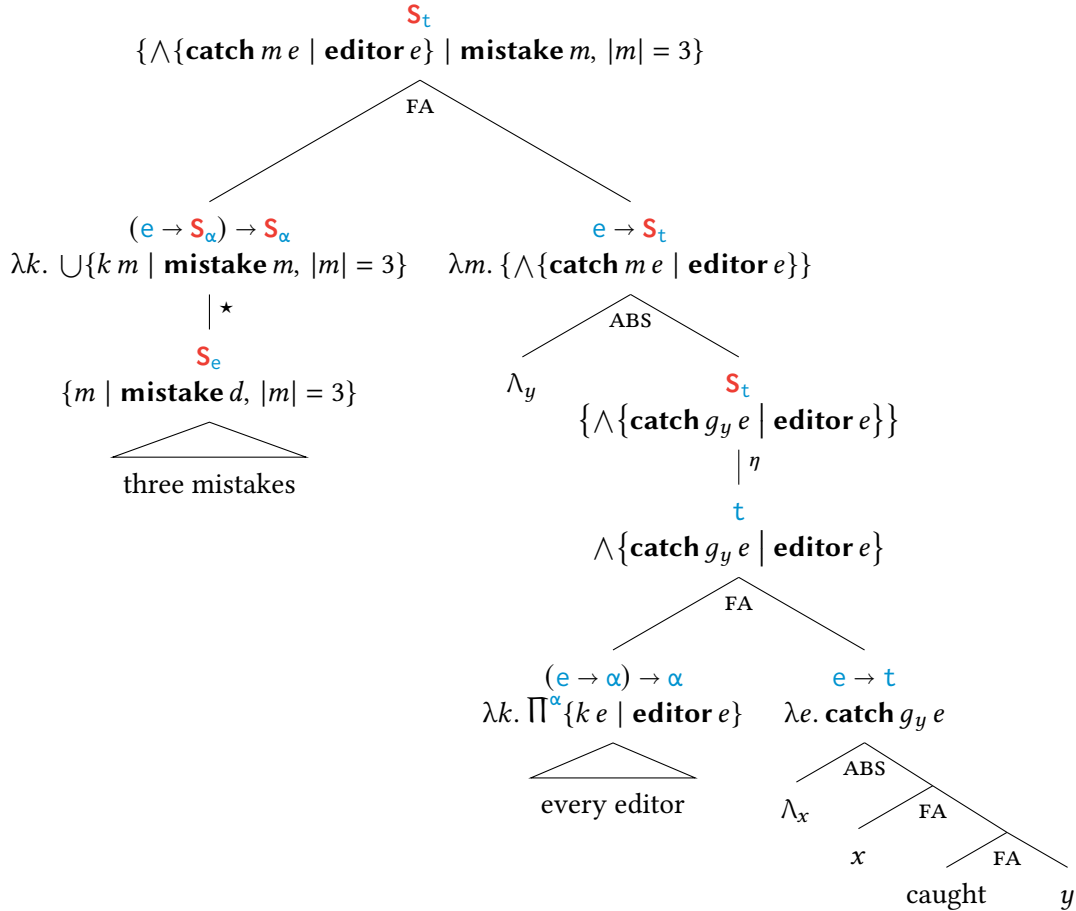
$\mathsf{S}_{\mathsf{t}}$
$\{\bigwedge\{\textbf{catch}\, m\, e \mid \textbf{editor}\, e\} \mid \textbf{mistake}\, m,\ |m| = 3\}$

FA

$(\mathsf{e} \to \mathsf{S}_{\alpha}) \to \mathsf{S}_{\alpha}$
$\lambda k.\ \bigcup\{k\, m \mid \textbf{mistake}\, m,\ |m| = 3\}$

$\star$

$\mathsf{S}_{\mathsf{e}}$
$\{m \mid \textbf{mistake}\, d,\ |m| = 3\}$

three mistakes

$\mathsf{e} \to \mathsf{S}_{\mathsf{t}}$
$\lambda m.\ \{\bigwedge\{\textbf{catch}\, m\, e \mid \textbf{editor}\, e\}\}$

ABS

$\Lambda_y$

$\mathsf{S}_{\mathsf{t}}$
$\{\bigwedge\{\textbf{catch}\, g_y\, e \mid \textbf{editor}\, e\}\}$

$\eta$

$\mathsf{t}$
$\bigwedge\{\textbf{catch}\, g_y\, e \mid \textbf{editor}\, e\}$

FA

$(\mathsf{e} \to \alpha) \to \alpha$
$\lambda k.\ \prod^{\alpha}\{k\, e \mid \textbf{editor}\, e\}$

every editor

$\mathsf{e} \to \mathsf{t}$
$\lambda e.\ \textbf{catch}\, g_y\, e$

ABS

$\Lambda_x$

FA

$x$

FA

caught

$y$